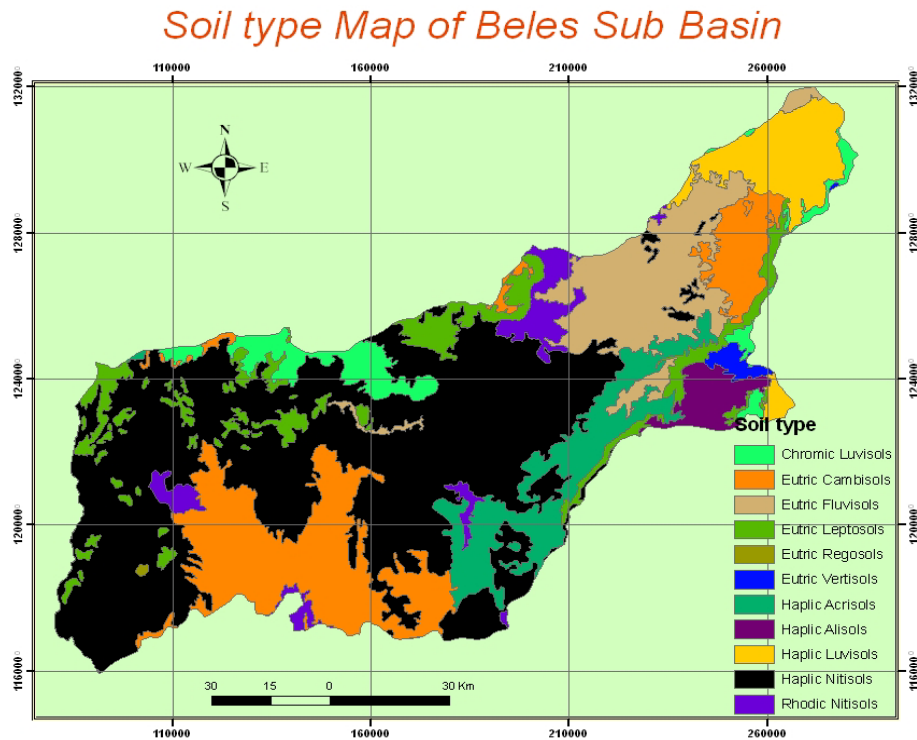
Soil type Map of Beles Sub Basin

110000 160000 210000 260000

1320000 1280000 1240000 1200000 1160000

N
W E
S

Soil type
Chromic Luvisols
Eutric Cambisols
Eutric Fluvisols
Eutric Leptosols
Eutric Regosols
Eutric Vertisols
Haplic Acrisols
Haplic Alisols
Haplic Luvisols
Haplic Nitisols
Rhodic Nitisols

30 15 0 30 Km

110000 160000 210000 260000

1320000 1280000 1240000 1200000 1160000